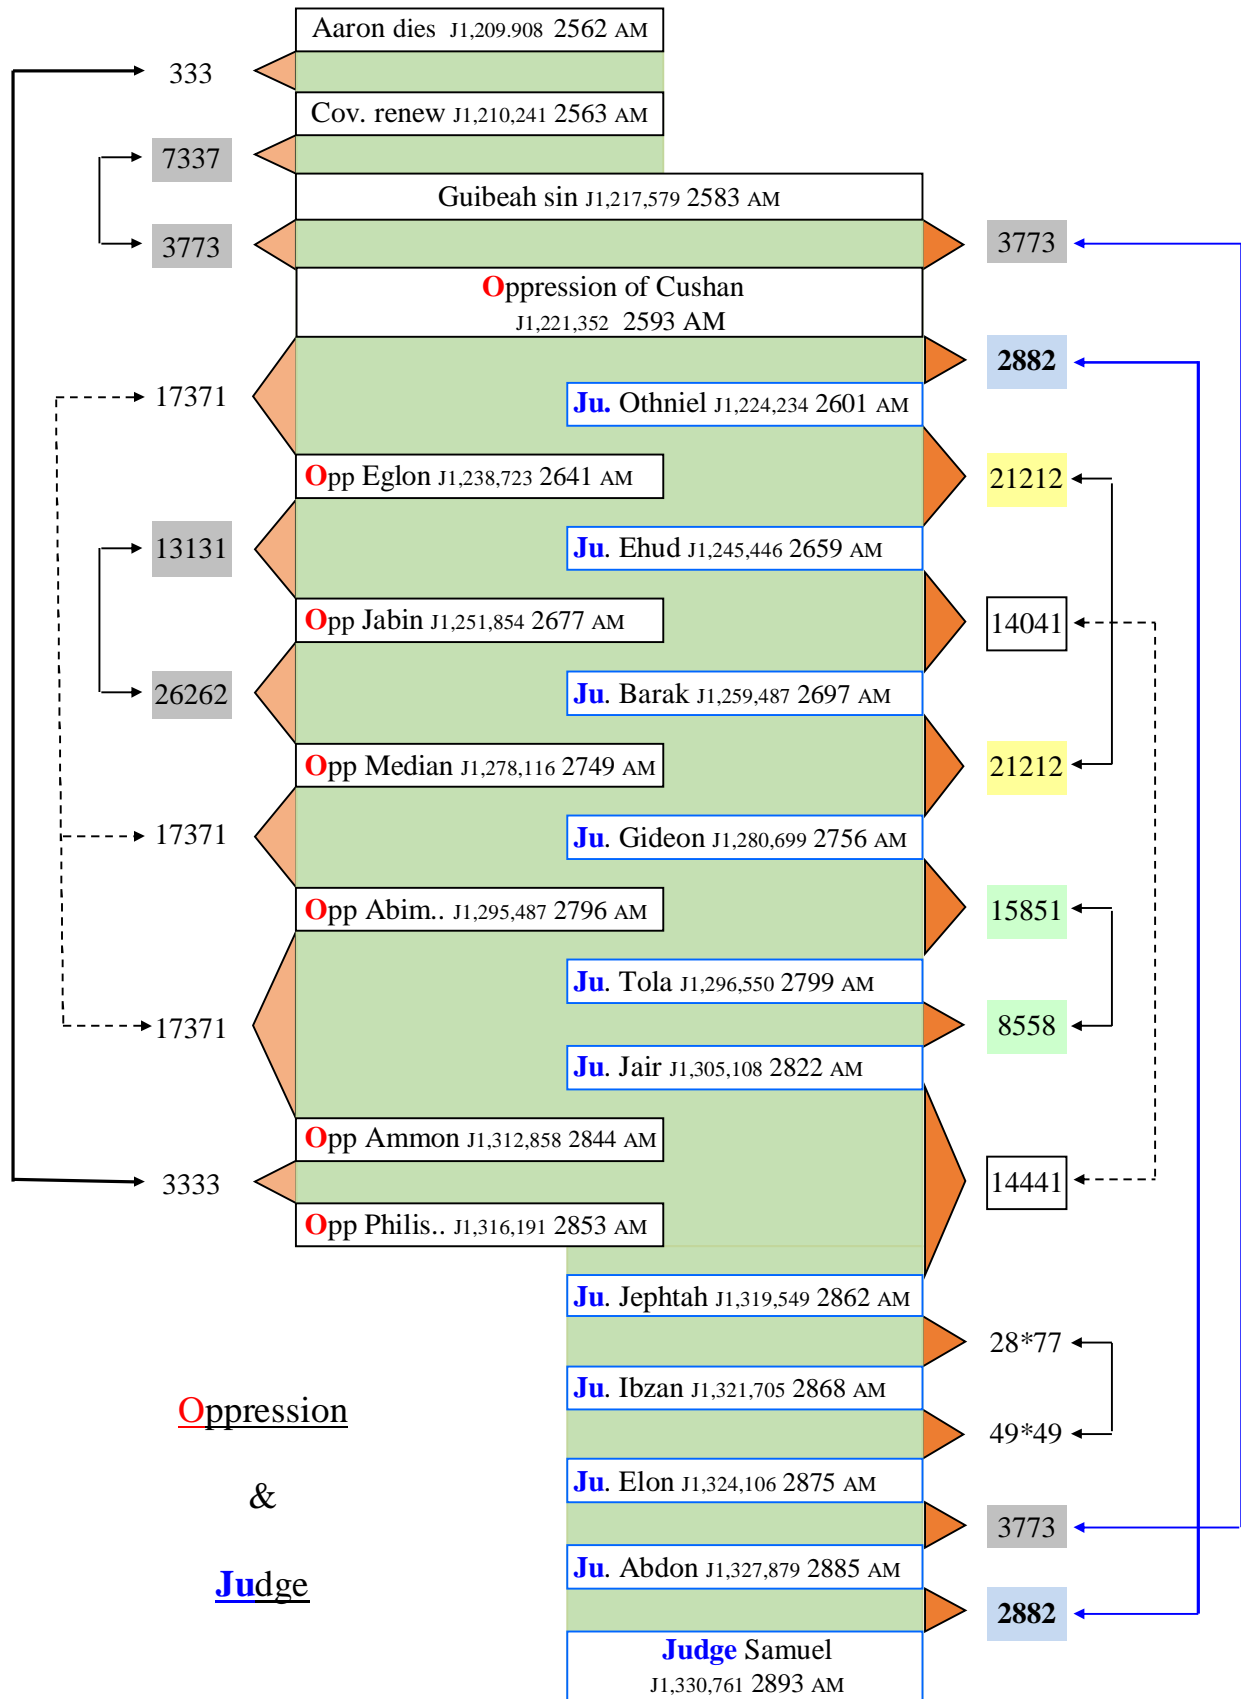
Aaron dies J1,209.908 2562 AM

333

Cov. renew J1,210,241 2563 AM

7337

Guibeah sin J1,217,579 2583 AM

3773

3773

Oppression of Cushan J1,221,352 2593 AM

2882

17371

Ju. Othniel J1,224,234 2601 AM

Opp Eglon J1,238,723 2641 AM

21212

13131

Ju. Ehud J1,245,446 2659 AM

Opp Jabin J1,251,854 2677 AM

14041

26262

Ju. Barak J1,259,487 2697 AM

Opp Median J1,278,116 2749 AM

21212

17371

Ju. Gideon J1,280,699 2756 AM

Opp Abim.. J1,295,487 2796 AM

15851

Ju. Tola J1,296,550 2799 AM

17371

8558

Ju. Jair J1,305,108 2822 AM

Opp Ammon J1,312,858 2844 AM

3333

14441

Opp Philis.. J1,316,191 2853 AM

Ju. Jephtah J1,319,549 2862 AM

28*77

Ju. Ibzan J1,321,705 2868 AM

Oppression

49*49

&

Ju. Elon J1,324,106 2875 AM

3773

Judge

Ju. Abdon J1,327,879 2885 AM

2882

Judge Samuel J1,330,761 2893 AM